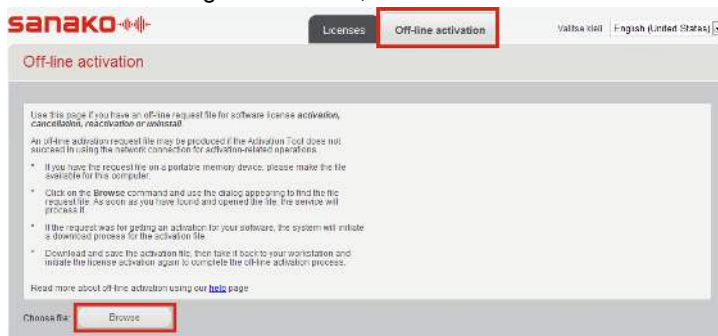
sanako

Licenses | Off-line activation

Valitse kieli English (United States)

Off-line activation

Use this page if you have an off-line request file for software license activation, cancellation, reactivation or uninstall.

An off-line activation request file may be produced if the Activation Tool does not succeed in using the network connection for activation-related operations.

* If you have the request file on a portable memory device, please make the file available for this computer.

* Click on the Browse command and use the dialog appearing to find the file request file. As soon as you have found and opened the file, the service will process it.

* If the request was for getting an activation for your software, the system will initiate a download process for the activation file.

* Download and save the activation file, then take it back to your workstation and initiate the license activation again to complete the off-line activation process.

Read more about off-line activation using our help page

Choose file: Browse